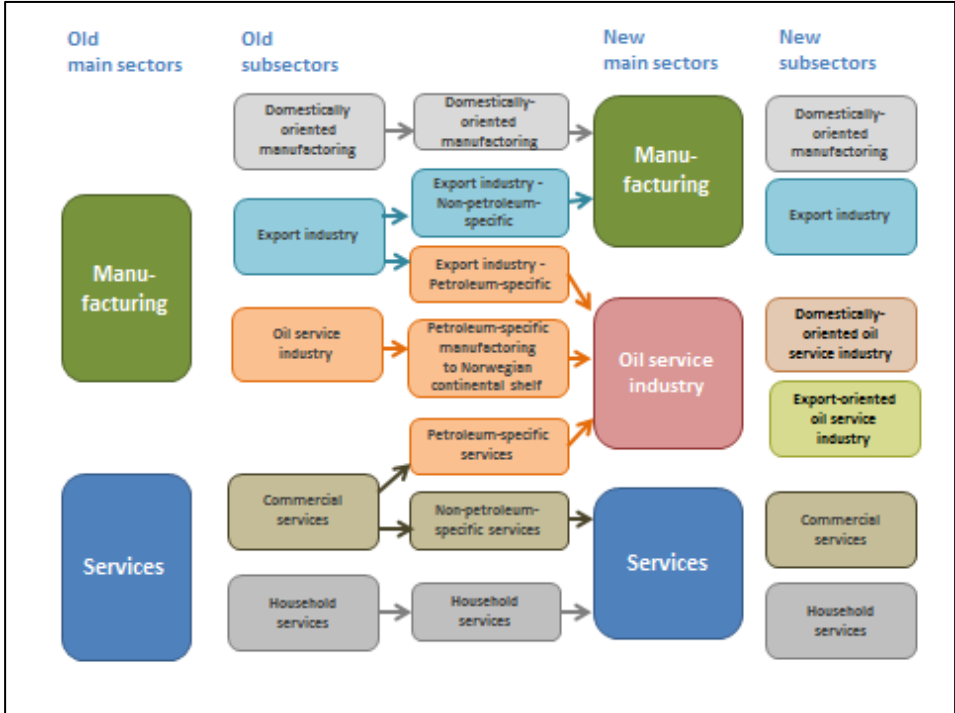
Old main sectors

Old subsectors

New main sectors

New subsectors

Domestically oriented manufactoring

Domestically-oriented manufactoring

Manu-facturing

Domestically-oriented manufactoring

Export industry - Non-petroleum-specific

Export industry

Export industry

Manu-facturing

Export industry - Petroleum-specific

Oil service industry

Petroleum-specific manufactoring to Norwegian continental shelf

Oil service industry

Domestically-oriented oil service industry

Export-oriented oil service industry

Petroleum-specific services

Commercial services

Non-petroleum-specific services

Services

Services

Commercial services

Household services

Household services

Household services